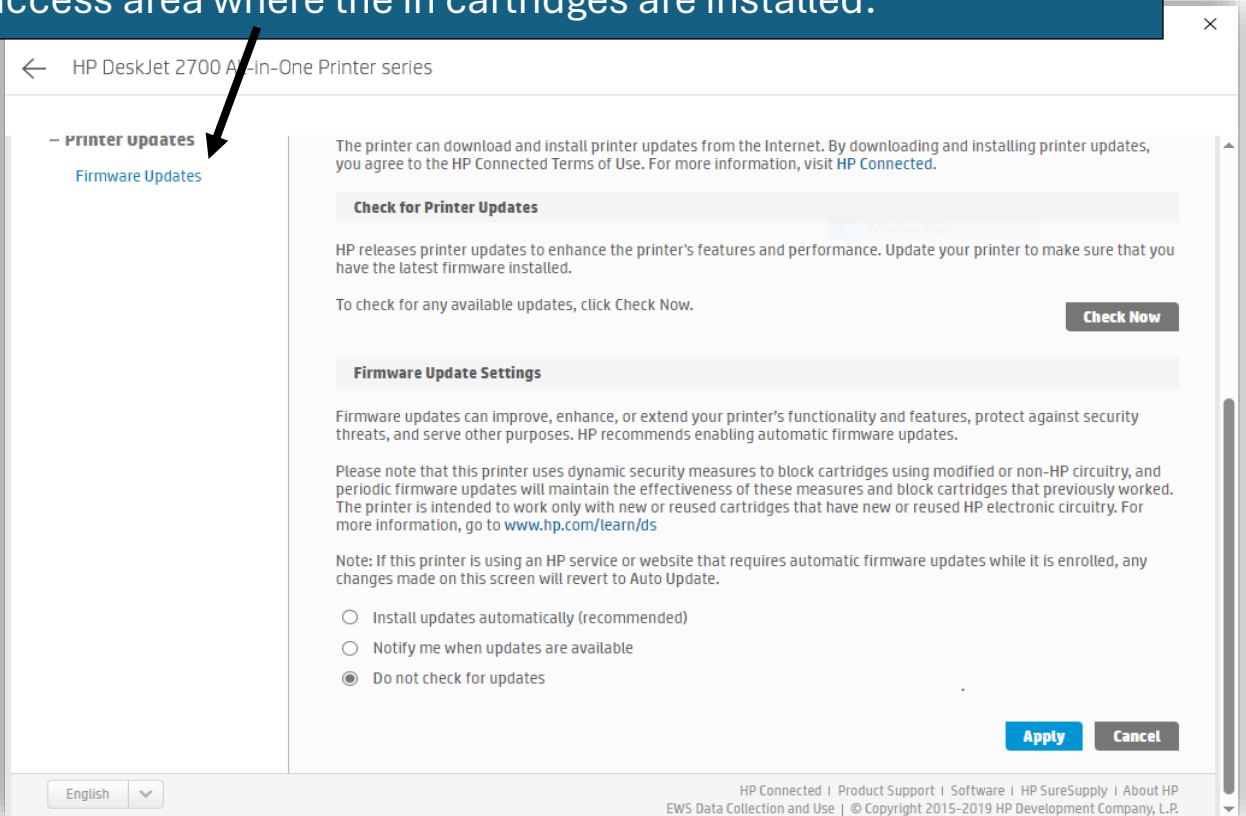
ccess area where the in cartridges are installed.

HP DeskJet 2700 A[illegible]-in-One Printer series

– Printer Updates

Firmware Updates

The printer can download and install printer updates from the Internet. By downloading and installing printer updates, you agree to the HP Connected Terms of Use. For more information, visit HP Connected.

Check for Printer Updates

HP releases printer updates to enhance the printer's features and performance. Update your printer to make sure that you have the latest firmware installed.

To check for any available updates, click Check Now.

Check Now

Firmware Update Settings

Firmware updates can improve, enhance, or extend your printer's functionality and features, protect against security threats, and serve other purposes. HP recommends enabling automatic firmware updates.

Please note that this printer uses dynamic security measures to block cartridges using modified or non-HP circuitry, and periodic firmware updates will maintain the effectiveness of these measures and block cartridges that previously worked. The printer is intended to work only with new or reused cartridges that have new or reused HP electronic circuitry. For more information, go to www.hp.com/learn/ds

Note: If this printer is using an HP service or website that requires automatic firmware updates while it is enrolled, any changes made on this screen will revert to Auto Update.

Install updates automatically (recommended)

Notify me when updates are available

Do not check for updates

Apply

Cancel

English

HP Connected | Product Support | Software | HP SureSupply | About HP

EWS Data Collection and Use | © Copyright 2015-2019 HP Development Company, L.P.